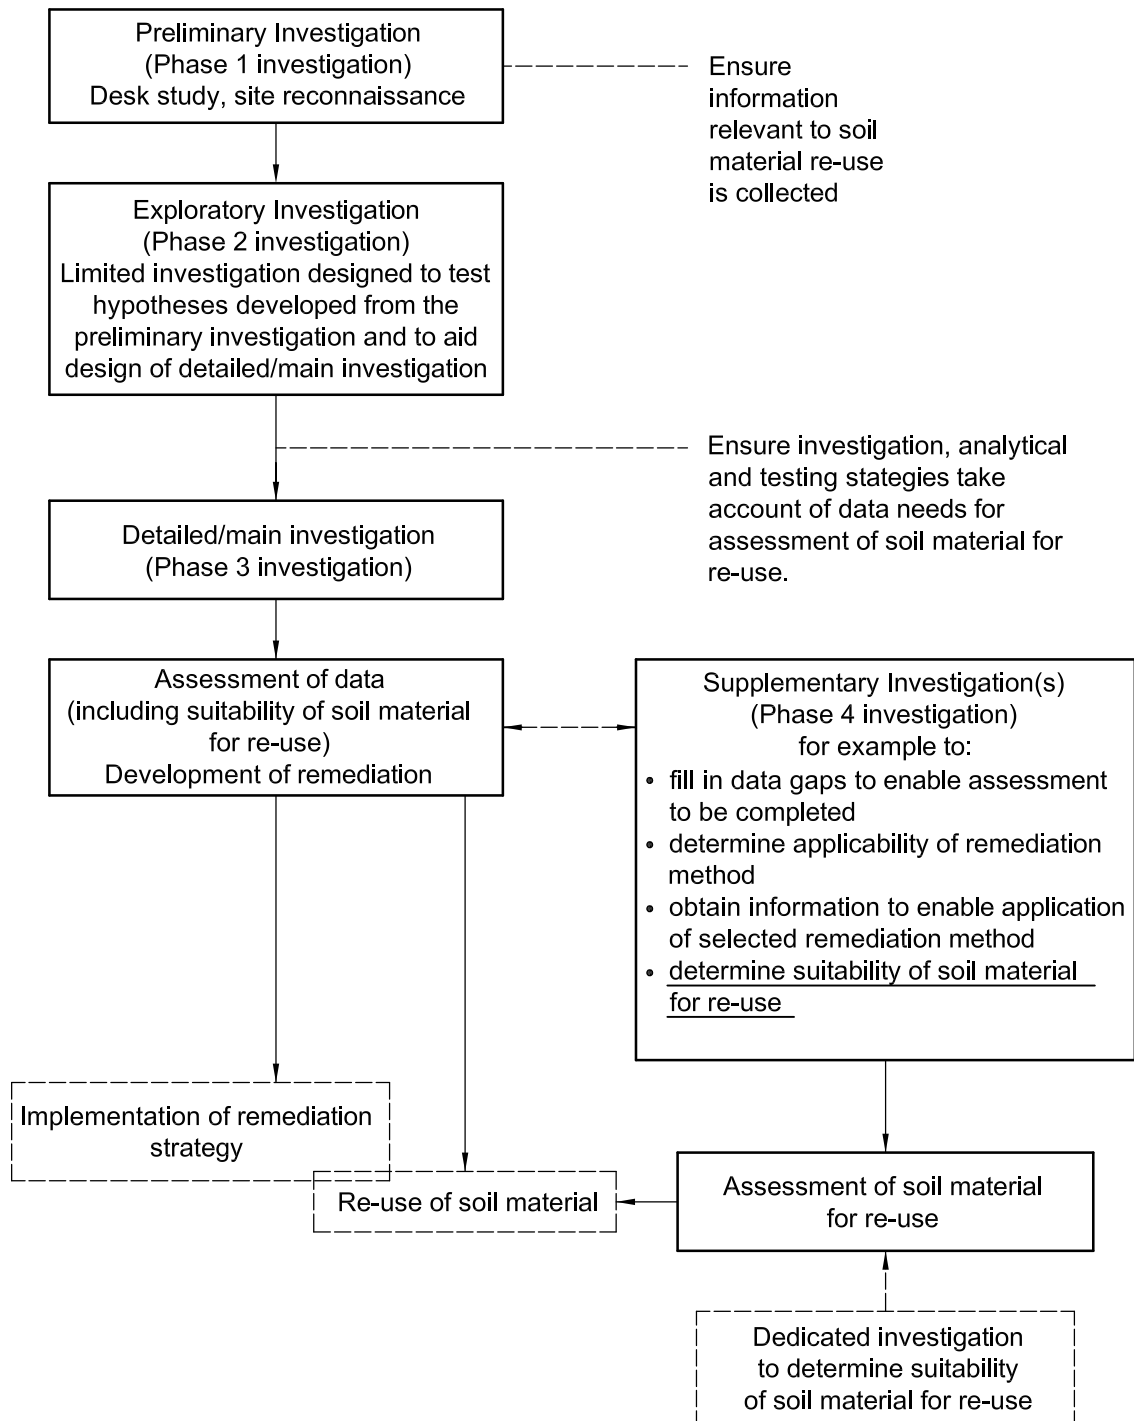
Preliminary Investigation
(Phase 1 investigation)
Desk study, site reconnaissance

Ensure information relevant to soil material re-use is collected

Exploratory Investigation
(Phase 2 investigation)
Limited investigation designed to test hypotheses developed from the preliminary investigation and to aid design of detailed/main investigation

Ensure investigation, analytical and testing stategies take account of data needs for assessment of soil material for re-use.

Detailed/main investigation
(Phase 3 investigation)

Assessment of data
(including suitability of soil material for re-use)
Development of remediation

Supplementary Investigation(s)
(Phase 4 investigation)
for example to:
• fill in data gaps to enable assessment to be completed
• determine applicability of remediation method
• obtain information to enable application of selected remediation method
• determine suitability of soil material for re-use

Implementation of remediation strategy

Re-use of soil material

Assessment of soil material for re-use

Dedicated investigation to determine suitability of soil material for re-use